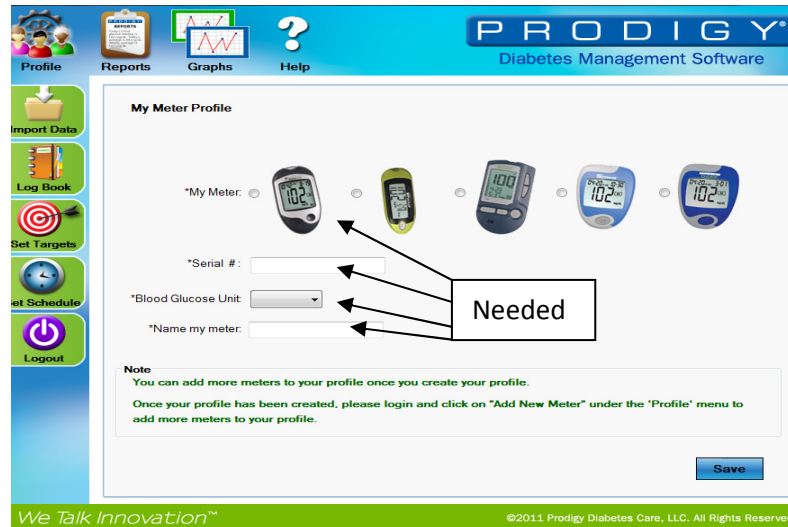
Profile
Reports
Graphs
Help

PRODIGY®
Diabetes Management Software

Import Data
Log Book
Set Targets
Set Schedule
Logout

My Meter Profile

*My Meter:

*Serial #:

*Blood Glucose Unit:

*Name my meter:

Needed

Note
You can add more meters to your profile once you create your profile.

Once your profile has been created, please login and click on "Add New Meter" under the 'Profile' menu to add more meters to your profile.

Save

We Talk Innovation™

©2011 Prodigy Diabetes Care, LLC. All Rights Reserved